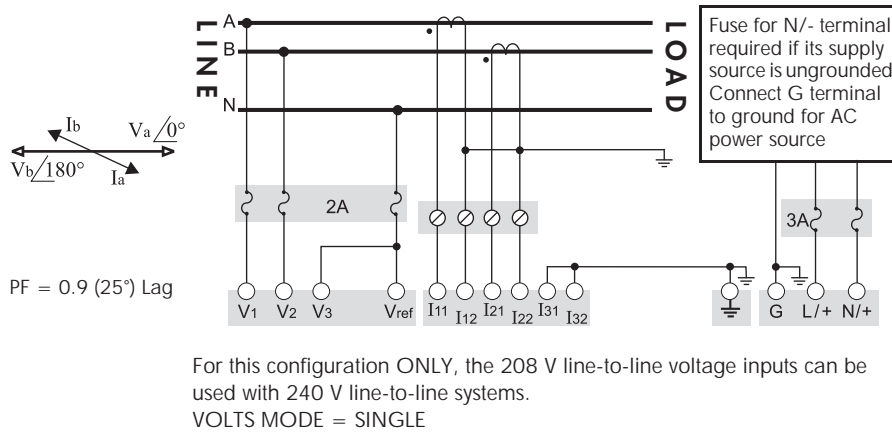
LINE

A

B

N

LOAD

Fuse for N/- terminal required if its supply source is ungrounded. Connect G terminal to ground for AC power source

$I_b$ $V_a \angle 0°$

$V_b \angle 180°$ $I_a$

2A

3A

PF = 0.9 (25°) Lag

$V_1$ $V_2$ $V_3$ $V_{ref}$ $I_{11}$ $I_{12}$ $I_{21}$ $I_{22}$ $I_{31}$ $I_{32}$ G L/+ N/+

For this configuration ONLY, the 208 V line-to-line voltage inputs can be used with 240 V line-to-line systems.
VOLTS MODE = SINGLE